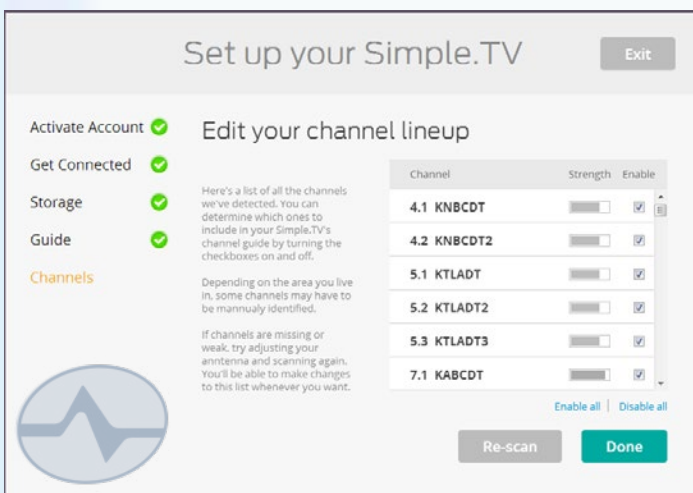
Set up your Simple.TV

Exit

Activate Account

Get Connected

Storage

Guide

Channels

Edit your channel lineup

Here's a list of all the channels we've detected. You can determine which ones to include in your Simple.TV's channel guide by turning the checkboxes on and off.

Depending on the area you live in, some channels may have to be mannualy identified.

If channels are missing or weak, try adjusting your anntenna and scanning again. You'll be able to make changes to this list whenever you want.

| Channel | Strength | Enable |
|---|---|---|
| 4.1 KNBCDT | | ☑ |
| 4.2 KNBCDT2 | | ☑ |
| 5.1 KTLADT | | ☑ |
| 5.2 KTLADT2 | | ☑ |
| 5.3 KTLADT3 | | ☑ |
| 7.1 KABCDT | | ☑ |

Enable all | Disable all

Re-scan

Done